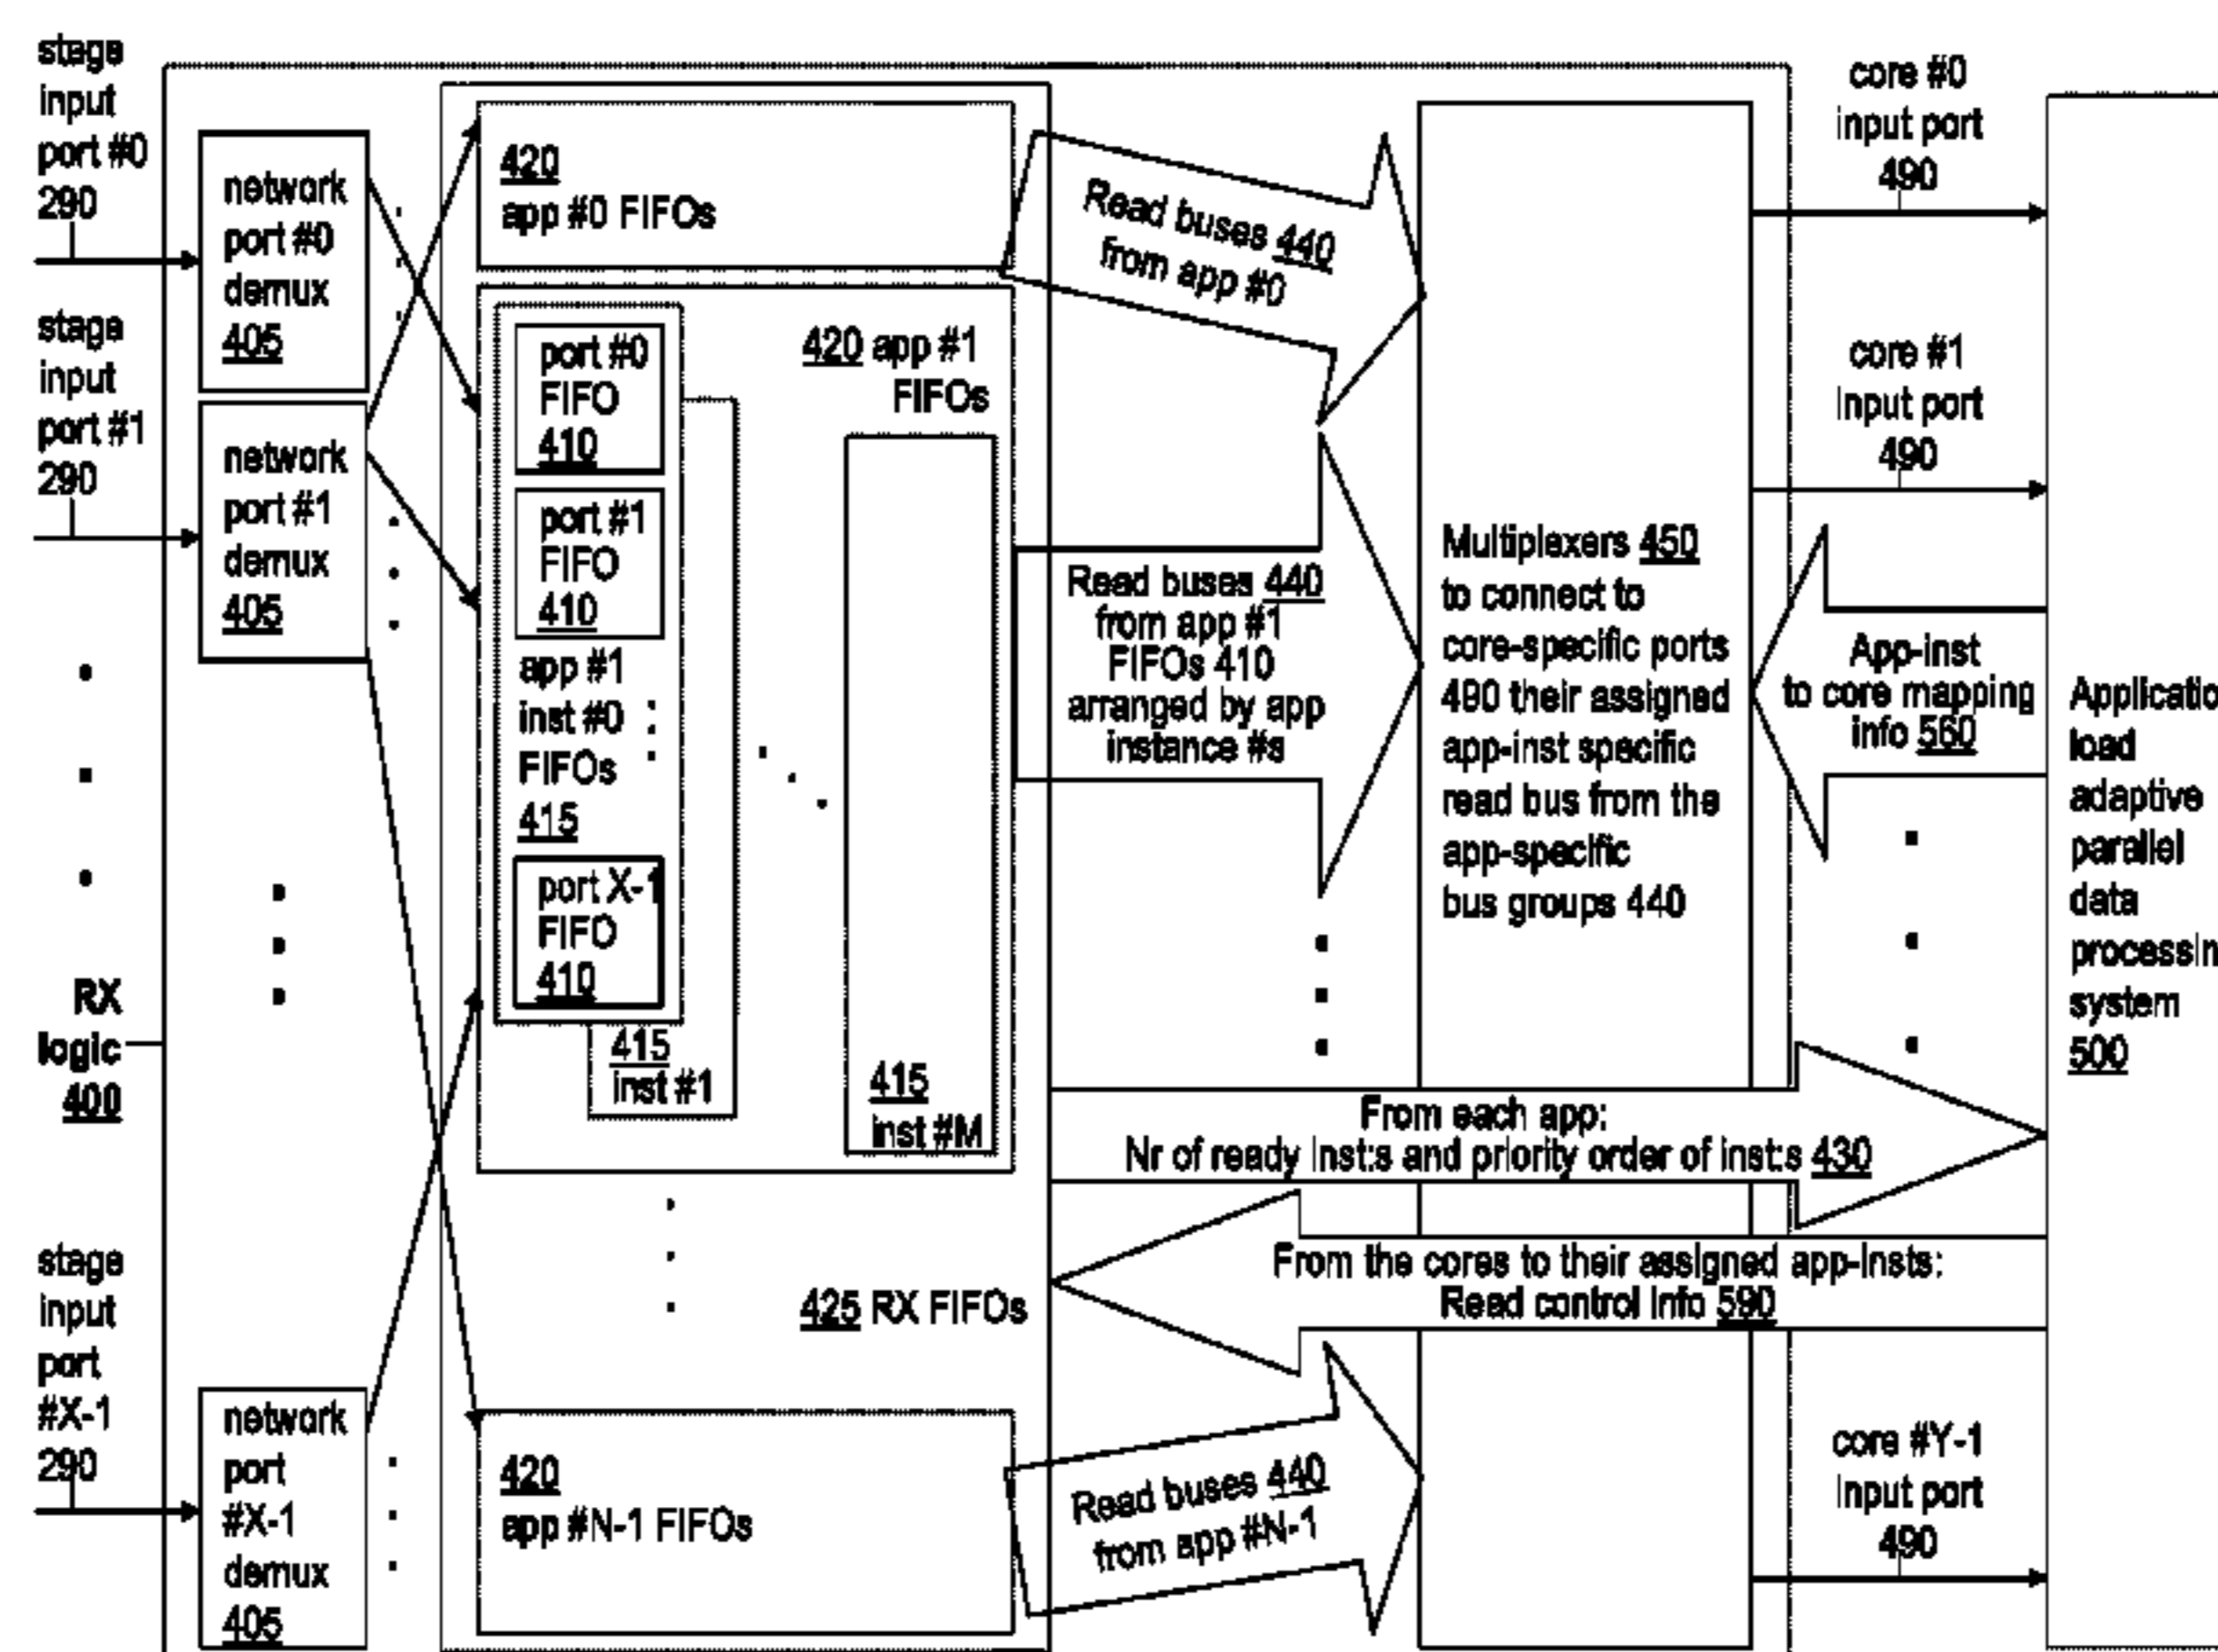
stage input port #0 290

network port #0 demux 405

stage input port #1 290

network port #1 demux 405

RX logic 400

stage input port #X-1 290

network port #X-1 demux 405

420 app #0 FIFOs

420 app #1 FIFOs

port #0 FIFO 410

port #1 FIFO 410

app #1 inst #0 FIFOs 415

port X-1 FIFO 410

415 inst #1

415 inst #M

425 RX FIFOs

420 app #N-1 FIFOs

Read buses 440 from app #0

Read buses 440 from app #1 FIFOs 410 arranged by app instance #s

Read buses 440 from app #N-1

Multiplexers 450 to connect to core-specific ports 490 their assigned app-inst specific read bus from the app-specific bus groups 440

core #0 input port 490

core #1 input port 490

App-inst to core mapping info 560

core #Y-1 input port 490

From each app: Nr of ready inst:s and priority order of inst:s 430

From the cores to their assigned app-insts: Read control info 590

Applicatio load adaptive parallel data processin system 500